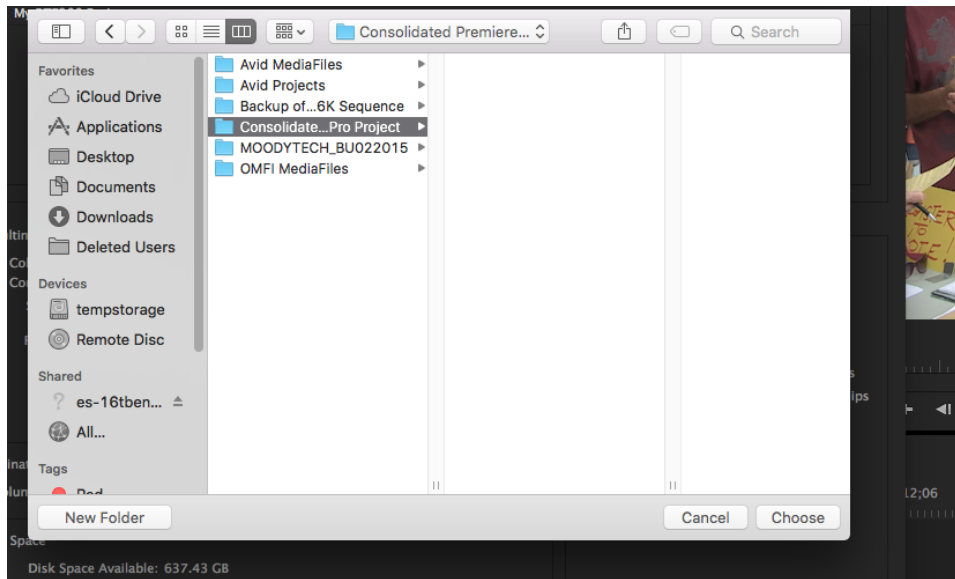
Consolidated Premiere...

Search

Favorites
iCloud Drive
Applications
Desktop
Documents
Downloads
Deleted Users

Devices
tempstorage
Remote Disc

Shared
es-16tben...
All...

Tags
Red

Avid MediaFiles
Avid Projects
Backup of...6K Sequence
Consolidate...Pro Project
MOODYTECH_BU022015
OMFI MediaFiles

New Folder
Cancel
Choose

Disk Space Available: 637.43 GB